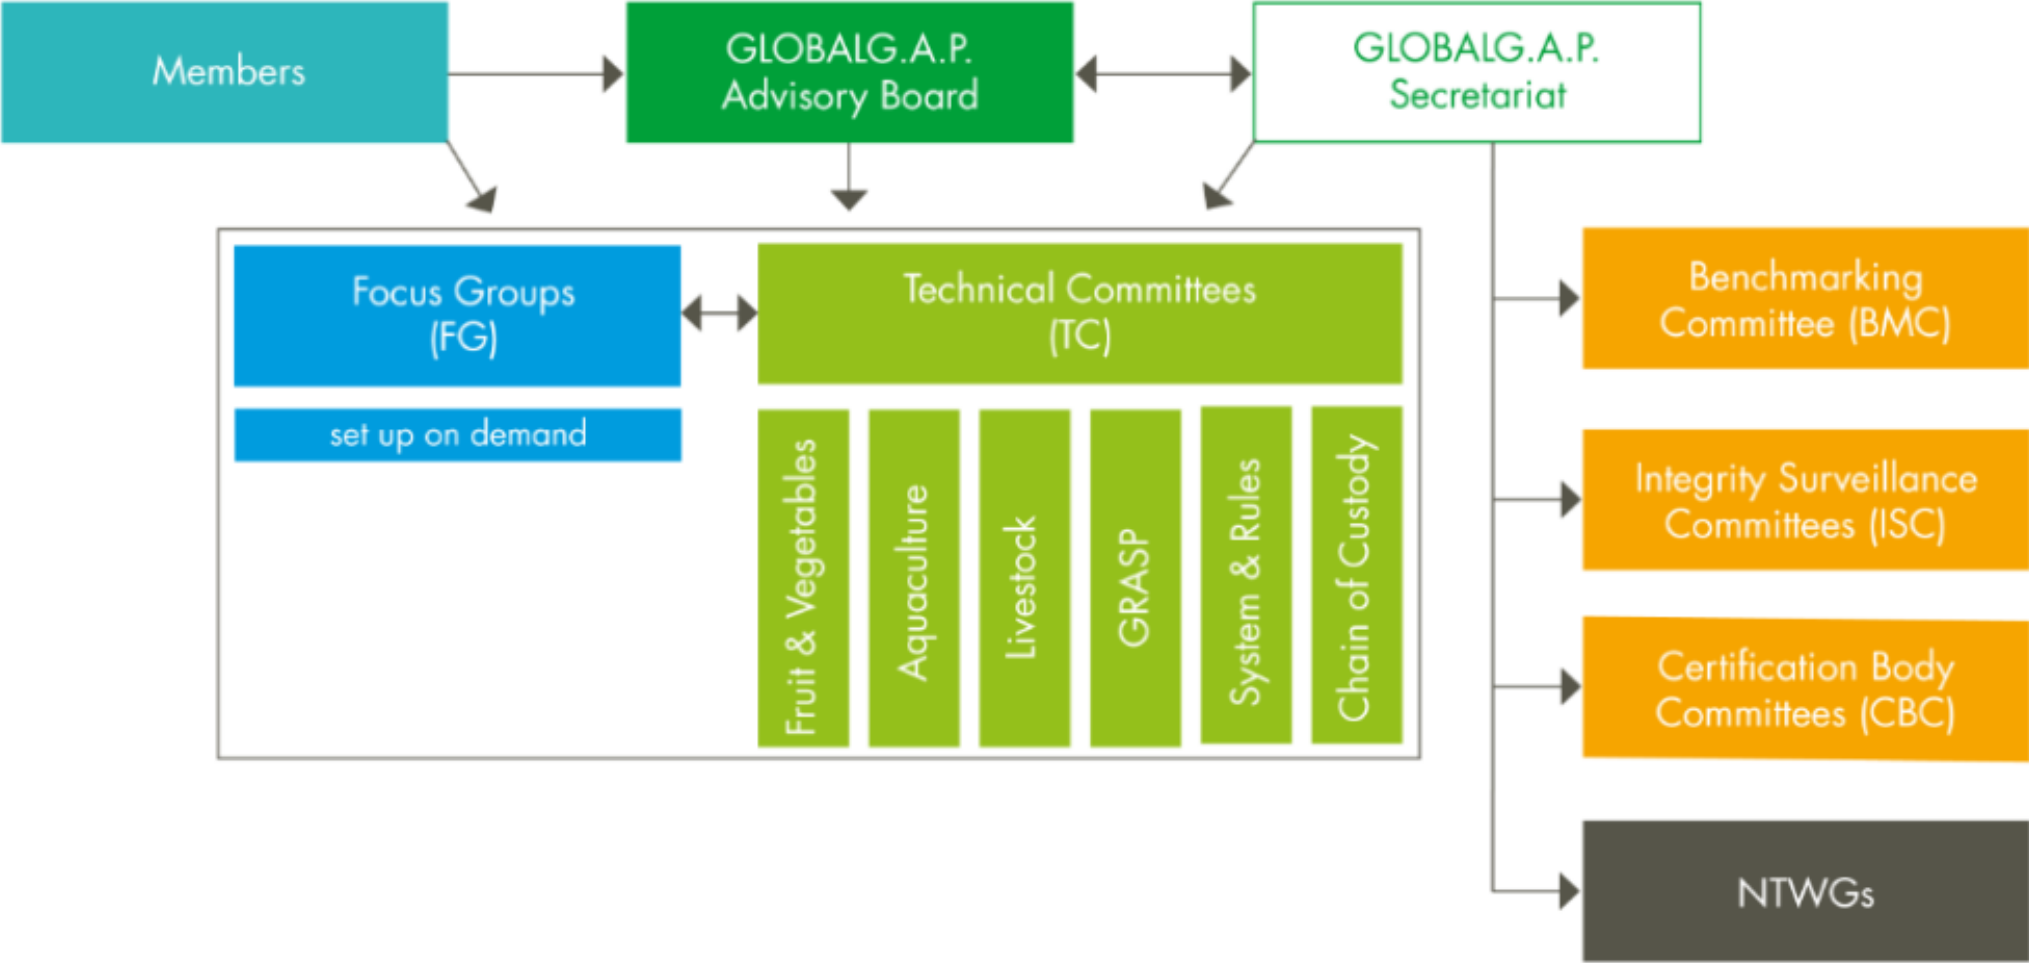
Members

GLOBALG.A.P. Advisory Board

GLOBALG.A.P. Secretariat

Focus Groups (FG)

set up on demand

Technical Committees (TC)

Fruit & Vegetables

Aquaculture

Livestock

GRASP

System & Rules

Chain of Custody

Benchmarking Committee (BMC)

Integrity Surveillance Committees (ISC)

Certification Body Committees (CBC)

NTWGs